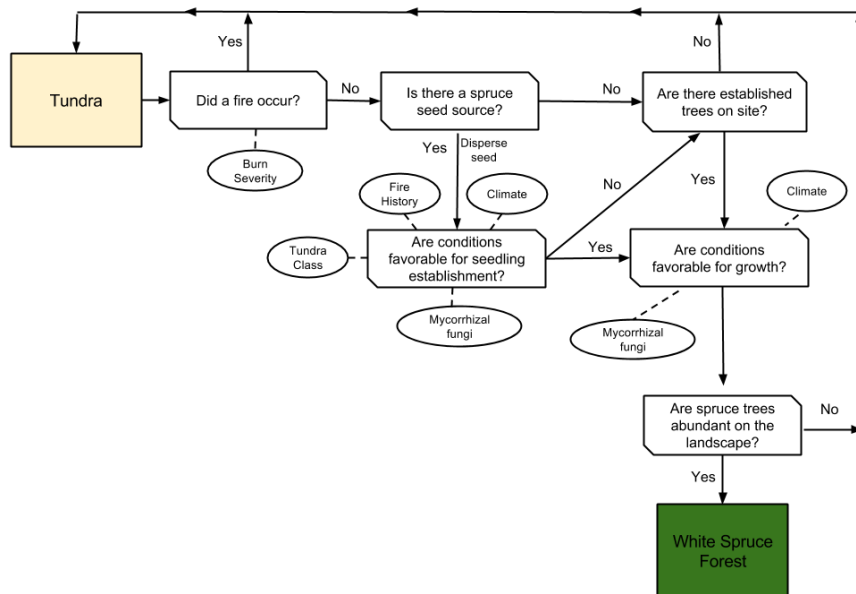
Tundra

Yes

Did a fire occur?

No

Burn Severity

Is there a spruce seed source?

Yes

Disperse seed

No

No

Are there established trees on site?

Fire History

Climate

No

Yes

Climate

Tundra Class

Are conditions favorable for seedling establishment?

Yes

Are conditions favorable for growth?

Mycorrhizal fungi

Mycorrhizal fungi

Are spruce trees abundant on the landscape?

No

Yes

White Spruce Forest